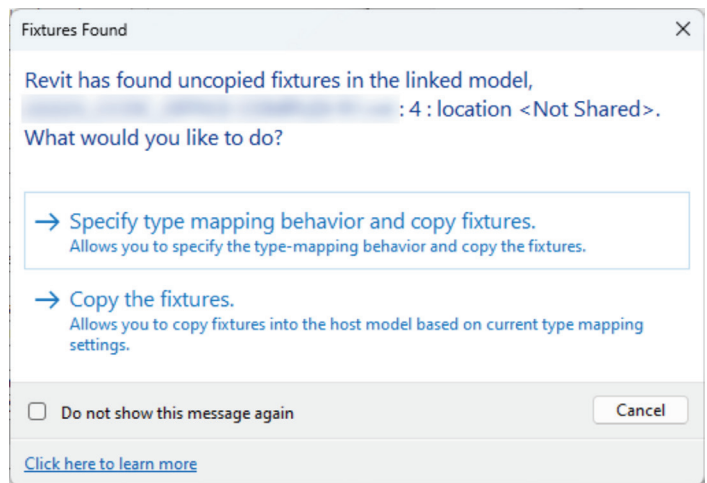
Fixtures Found

×

Revit has found uncopied fixtures in the linked model, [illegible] : 4 : location <Not Shared>. What would you like to do?

→ Specify type mapping behavior and copy fixtures.
Allows you to specify the type-mapping behavior and copy the fixtures.

→ Copy the fixtures.
Allows you to copy fixtures into the host model based on current type mapping settings.

Do not show this message again

Cancel

Click here to learn more